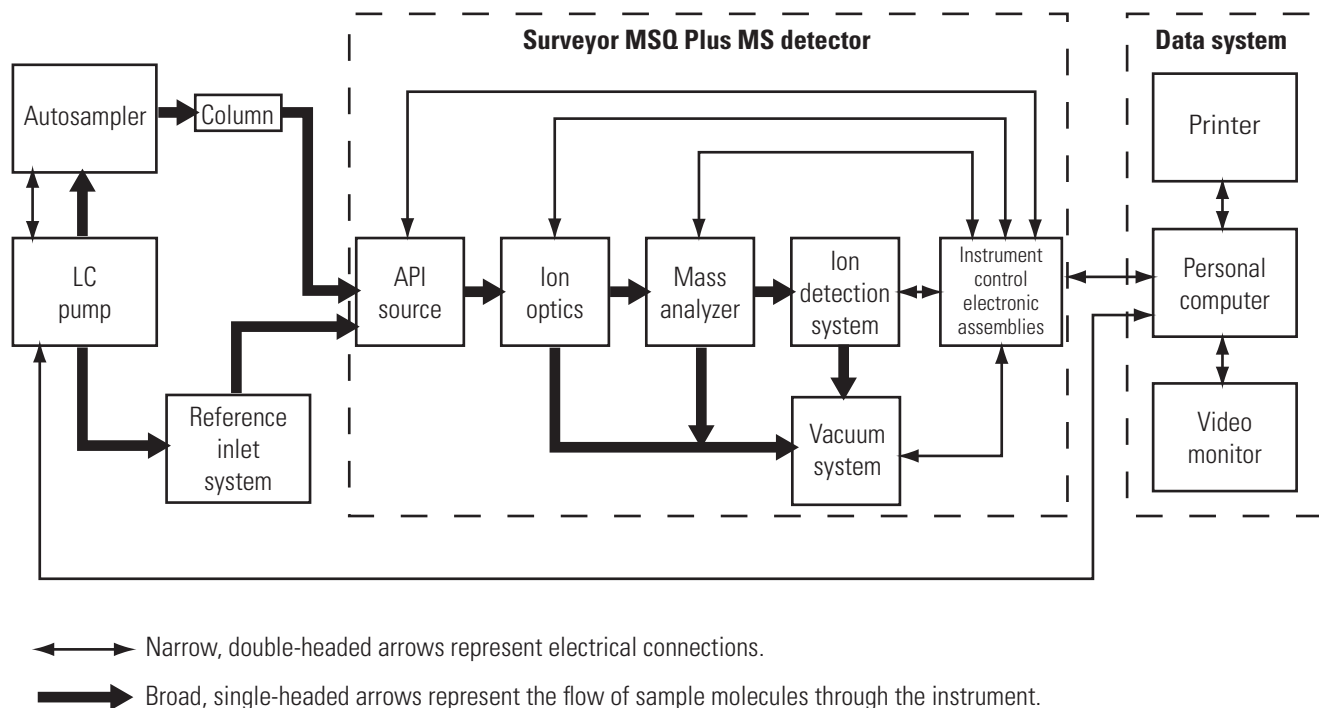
Surveyor MSQ Plus MS detector

Data system

Autosampler

Column

Printer

LC pump

Reference inlet system

API source

Ion optics

Mass analyzer

Ion detection system

Instrument control electronic assemblies

Vacuum system

Personal computer

Video monitor

Narrow, double-headed arrows represent electrical connections.

Broad, single-headed arrows represent the flow of sample molecules through the instrument.